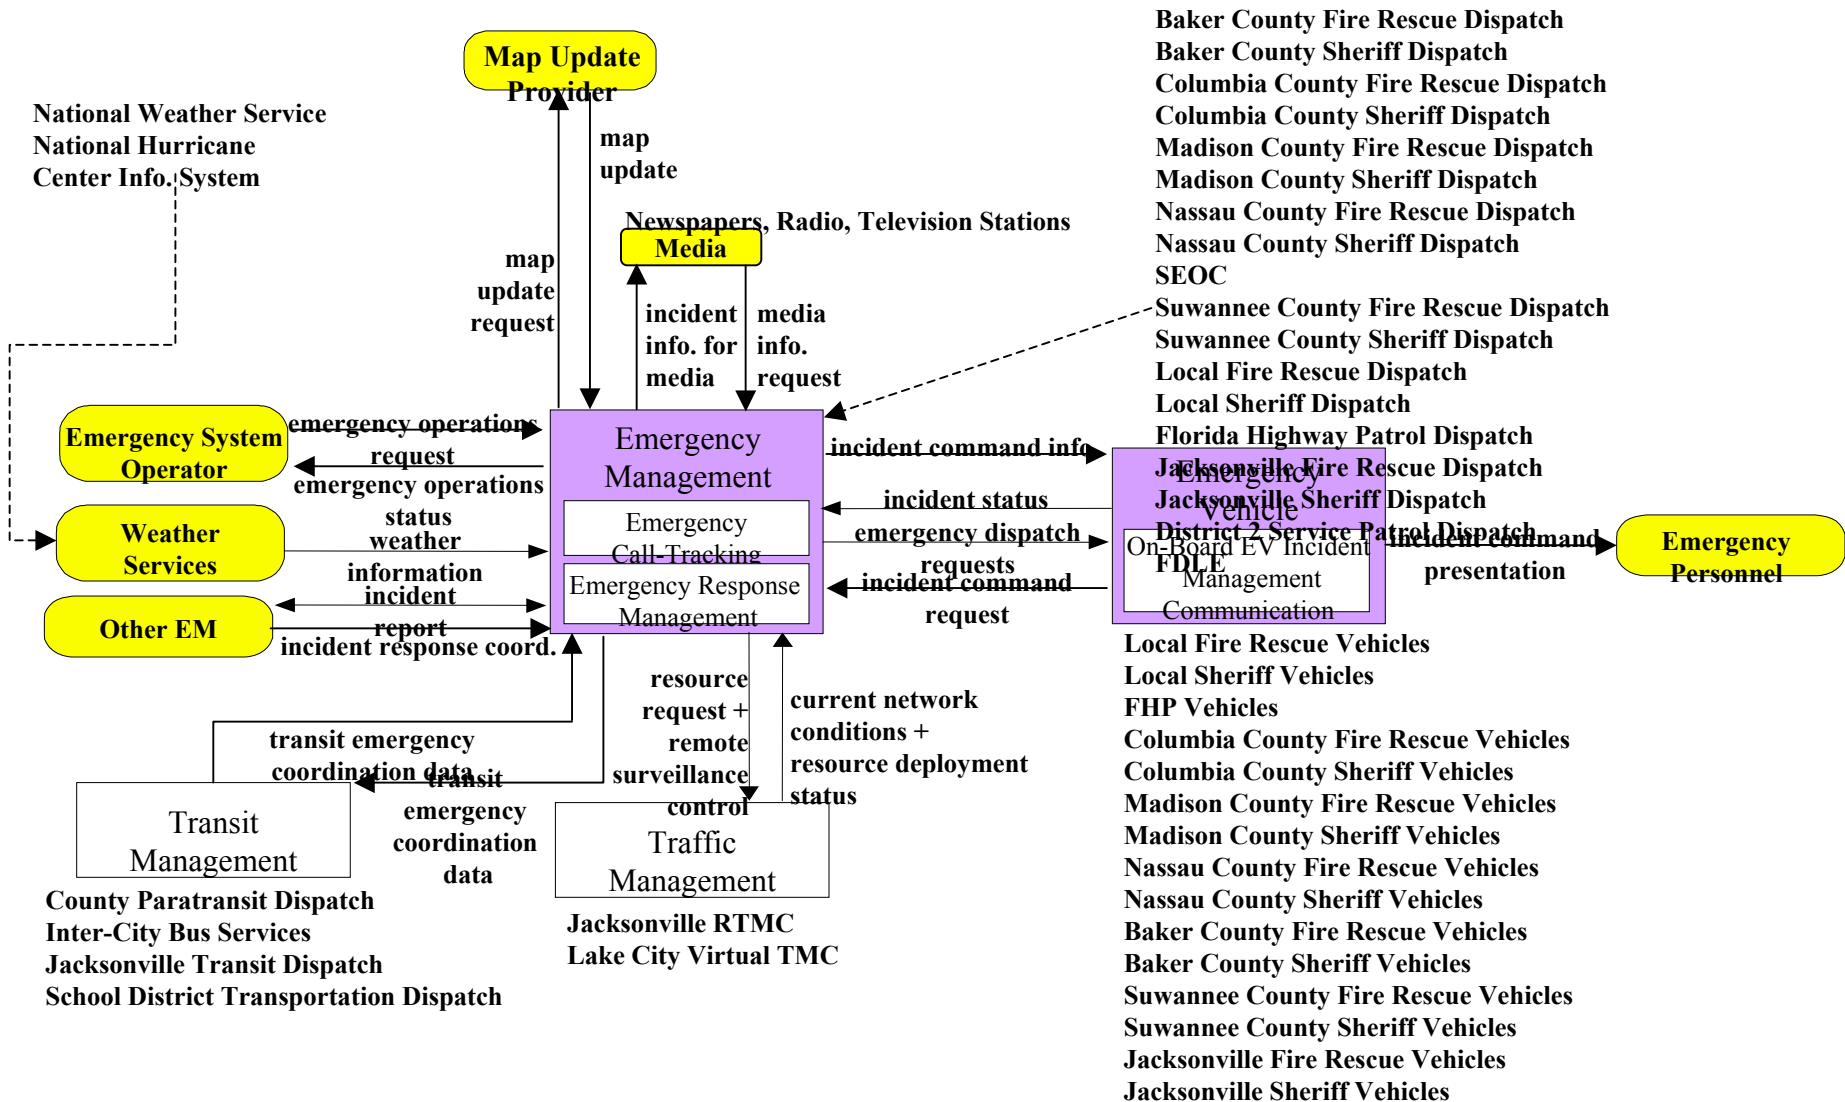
Map Update Provider

National Weather Service
National Hurricane Center Info. System

map update

map update request

Newspapers, Radio, Television Stations

Media

incident info. for media

media info. request

Baker County Fire Rescue Dispatch
Baker County Sheriff Dispatch
Columbia County Fire Rescue Dispatch
Columbia County Sheriff Dispatch
Madison County Fire Rescue Dispatch
Madison County Sheriff Dispatch
Nassau County Fire Rescue Dispatch
Nassau County Sheriff Dispatch
SEOC
Suwannee County Fire Rescue Dispatch
Suwannee County Sheriff Dispatch
Local Fire Rescue Dispatch
Local Sheriff Dispatch
Florida Highway Patrol Dispatch
Jacksonville Fire Rescue Dispatch
Jacksonville Sheriff Dispatch
District 2 Service Patrol Dispatch
FDLE

Emergency System Operator

emergency operations request

emergency operations status

Emergency Management

Emergency Call-Tracking

Emergency Response Management

incident command info

incident status

emergency dispatch requests

incident command request

Emergency Vehicle

On-Board EV Incident Management Communication

incident command presentation

Emergency Personnel

Weather Services

weather information

incident report

Other EM

incident response coord.

resource request + remote surveillance control

current network conditions + resource deployment status

transit emergency coordination data

transit emergency coordination data

Transit Management

Traffic Management

County Paratransit Dispatch
Inter-City Bus Services
Jacksonville Transit Dispatch
School District Transportation Dispatch

Jacksonville RTMC
Lake City Virtual TMC

Local Fire Rescue Vehicles
Local Sheriff Vehicles
FHP Vehicles
Columbia County Fire Rescue Vehicles
Columbia County Sheriff Vehicles
Madison County Fire Rescue Vehicles
Madison County Sheriff Vehicles
Nassau County Fire Rescue Vehicles
Nassau County Sheriff Vehicles
Baker County Fire Rescue Vehicles
Baker County Sheriff Vehicles
Suwannee County Fire Rescue Vehicles
Suwannee County Sheriff Vehicles
Jacksonville Fire Rescue Vehicles
Jacksonville Sheriff Vehicles